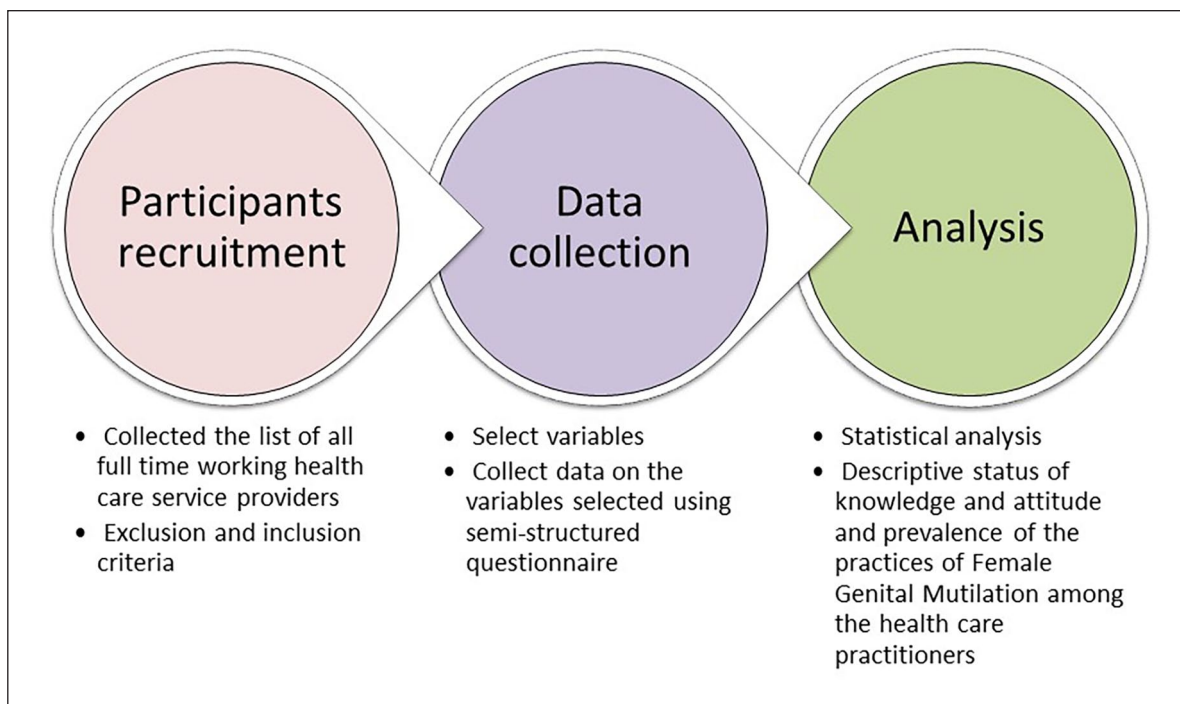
Participants recruitment

Data collection

Analysis

- Collected the list of all full time working health care service providers
- Exclusion and inclusion criteria

- Select variables
- Collect data on the variables selected using semi-structured questionnaire

- Statistical analysis
- Descriptive status of knowledge and attitude and prevalence of the practices of Female Genital Mutilation among the health care practitioners